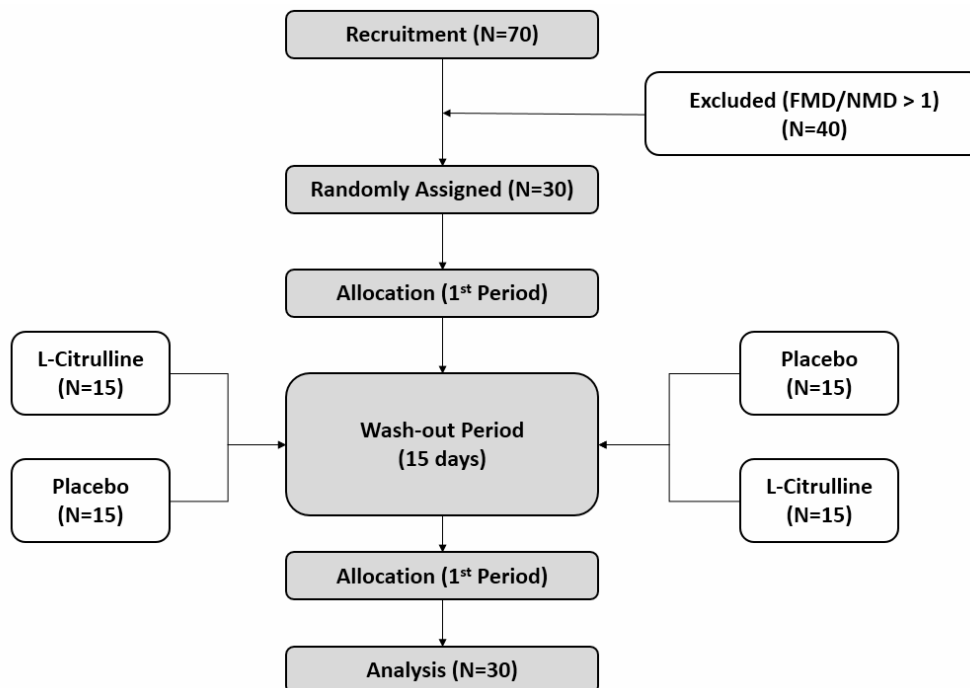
Recruitment (N=70)

Excluded (FMD/NMD > 1)
(N=40)

Randomly Assigned (N=30)

Allocation (1st Period)

L-Citrulline
(N=15)

Placebo
(N=15)

Wash-out Period
(15 days)

Placebo
(N=15)

L-Citrulline
(N=15)

Allocation (1st Period)

Analysis (N=30)